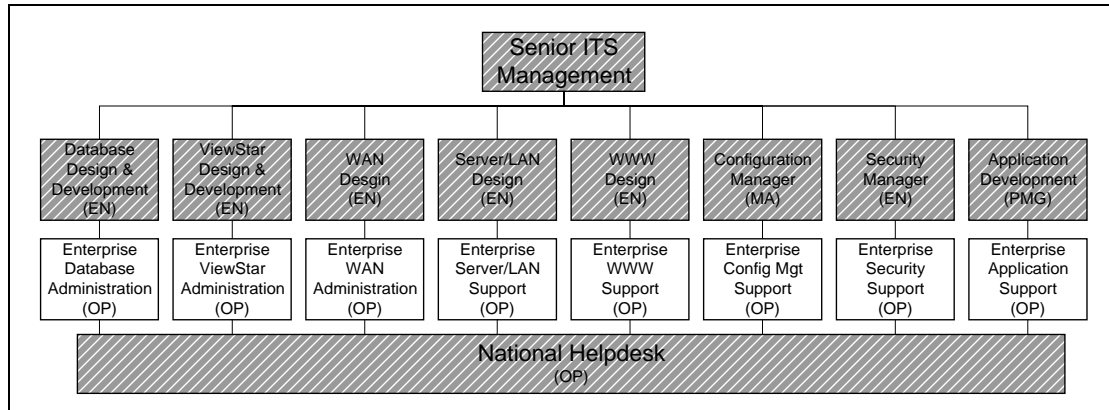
Senior ITS Management

Database Design & Development (EN)

ViewStar Design & Development (EN)

WAN Desgin (EN)

Server/LAN Design (EN)

WWW Design (EN)

Configuration Manager (MA)

Security Manager (EN)

Application Development (PMG)

Enterprise Database Administration (OP)

Enterprise ViewStar Administration (OP)

Enterprise WAN Administration (OP)

Enterprise Server/LAN Support (OP)

Enterprise WWW Support (OP)

Enterprise Config Mgt Support (OP)

Enterprise Security Support (OP)

Enterprise Application Support (OP)

National Helpdesk (OP)